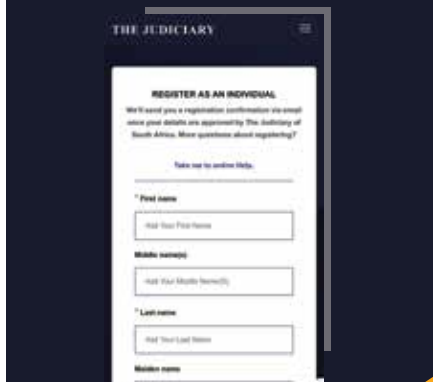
THE JUDICIARY

REGISTER AS AN INDIVIDUAL

We'll send you a registration confirmation via email once your details are approved by The Judiciary of South Africa. More questions about registering?

Take me to online Help.

* First name

Add Your First Name

Middle name(s)

Add Your Middle Name(S)

* Last name

Add Your Last Name

Maiden name